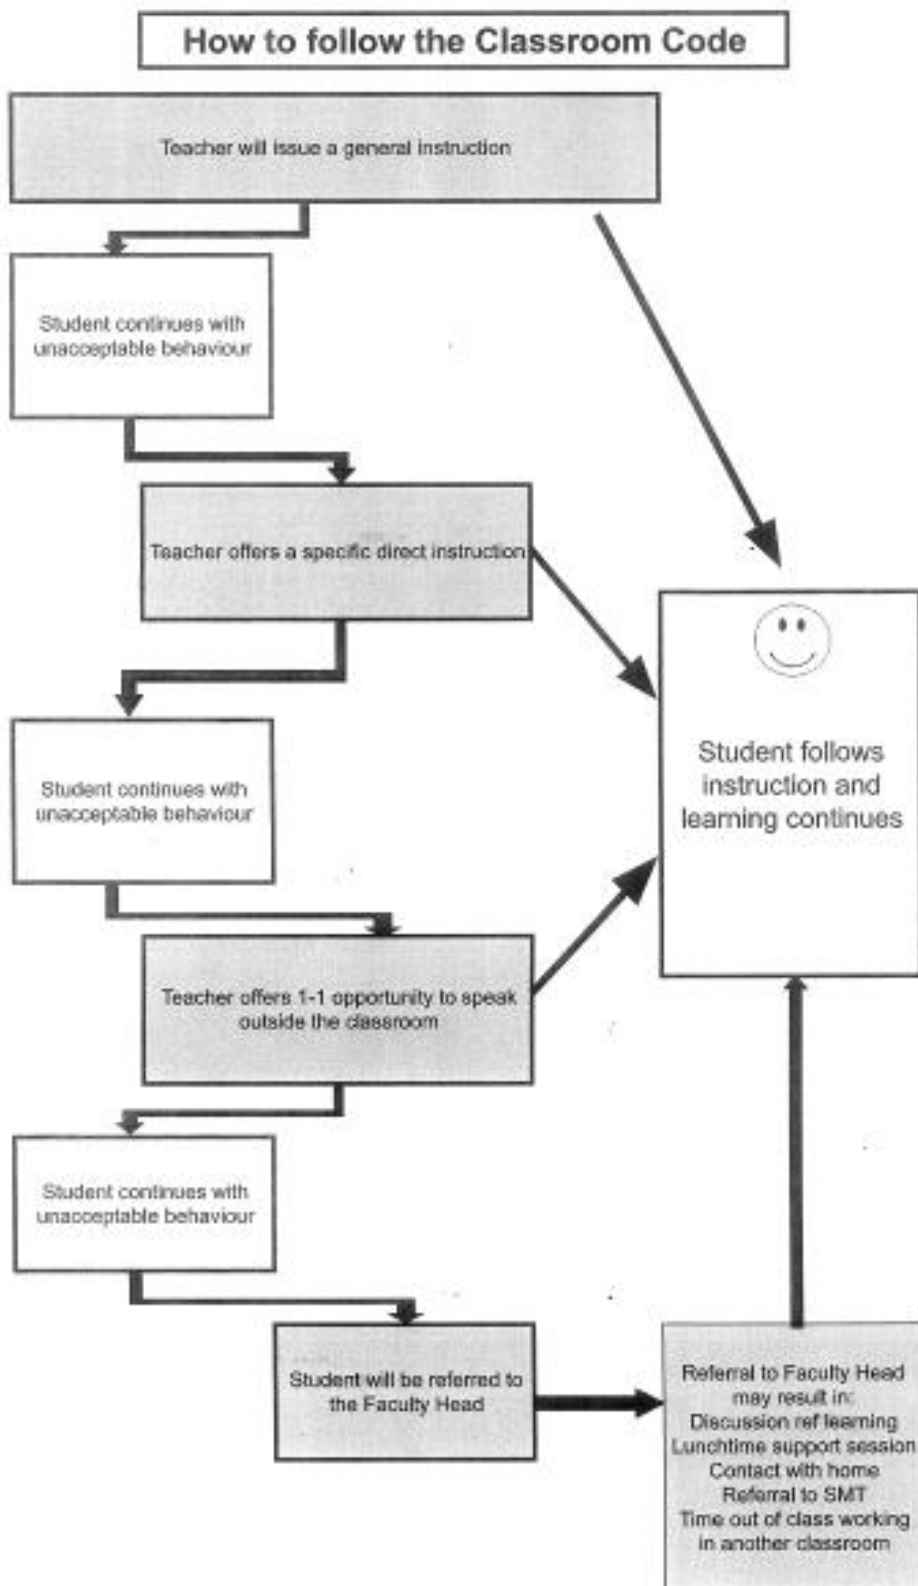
How to follow the Classroom Code

Teacher will issue a general instruction

Student continues with unacceptable behaviour

Teacher offers a specific direct instruction

Student continues with unacceptable behaviour

Teacher offers 1-1 opportunity to speak outside the classroom

Student continues with unacceptable behaviour

Student will be referred to the Faculty Head

Student follows instruction and learning continues

Referral to Faculty Head may result in:
Discussion ref learning
Lunchtime support session
Contact with home
Referral to SMT
Time out of class working in another classroom